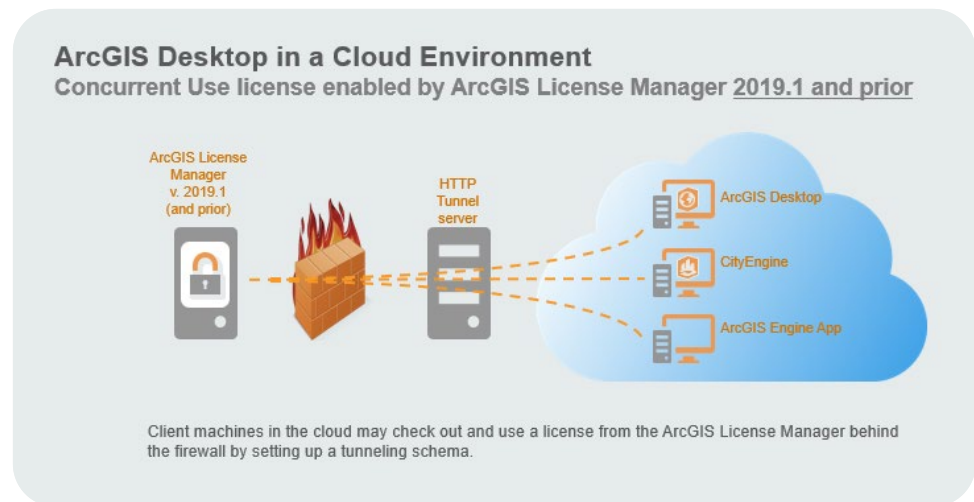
ArcGIS Desktop in a Cloud Environment
Concurrent Use license enabled by ArcGIS License Manager 2019.1 and prior

ArcGIS License Manager v. 2019.1 (and prior)

HTTP Tunnel server

ArcGIS Desktop

CityEngine

ArcGIS Engine App

Client machines in the cloud may check out and use a license from the ArcGIS License Manager behind the firewall by setting up a tunneling schema.